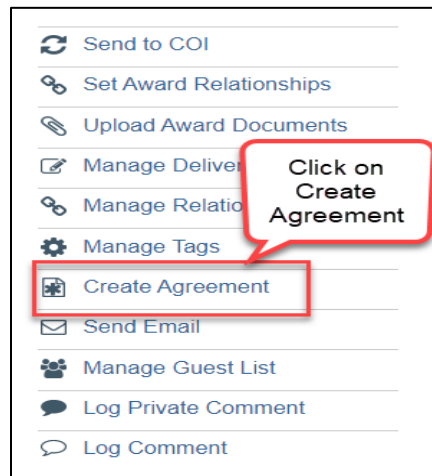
Send to COI
Set Award Relationships
Upload Award Documents
Manage Deliver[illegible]
Manage Relatio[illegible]
Manage Tags
Create Agreement
Send Email
Manage Guest List
Log Private Comment
Log Comment

Click on Create Agreement